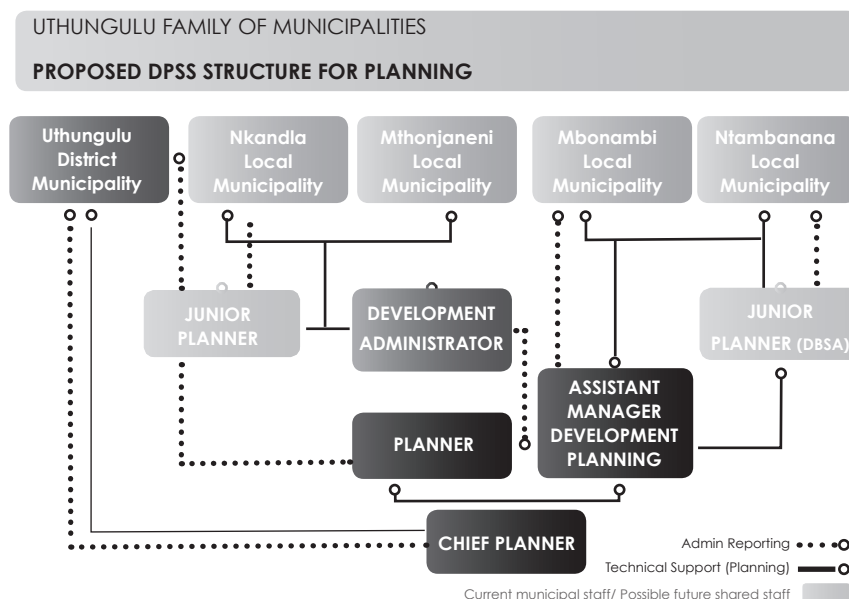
UTHUNGULU FAMILY OF MUNICIPALITIES

PROPOSED DPSS STRUCTURE FOR PLANNING

Uthungulu District Municipality

Nkandla Local Municipality

Mthonjaneni Local Municipality

Mbonambi Local Municipality

Ntambanana Local Municipality

JUNIOR PLANNER

DEVELOPMENT ADMINISTRATOR

JUNIOR PLANNER (DBSA)

ASSISTANT MANAGER DEVELOPMENT PLANNING

PLANNER

CHIEF PLANNER

Admin Reporting

Technical Support (Planning)

Current municipal staff/ Possible future shared staff